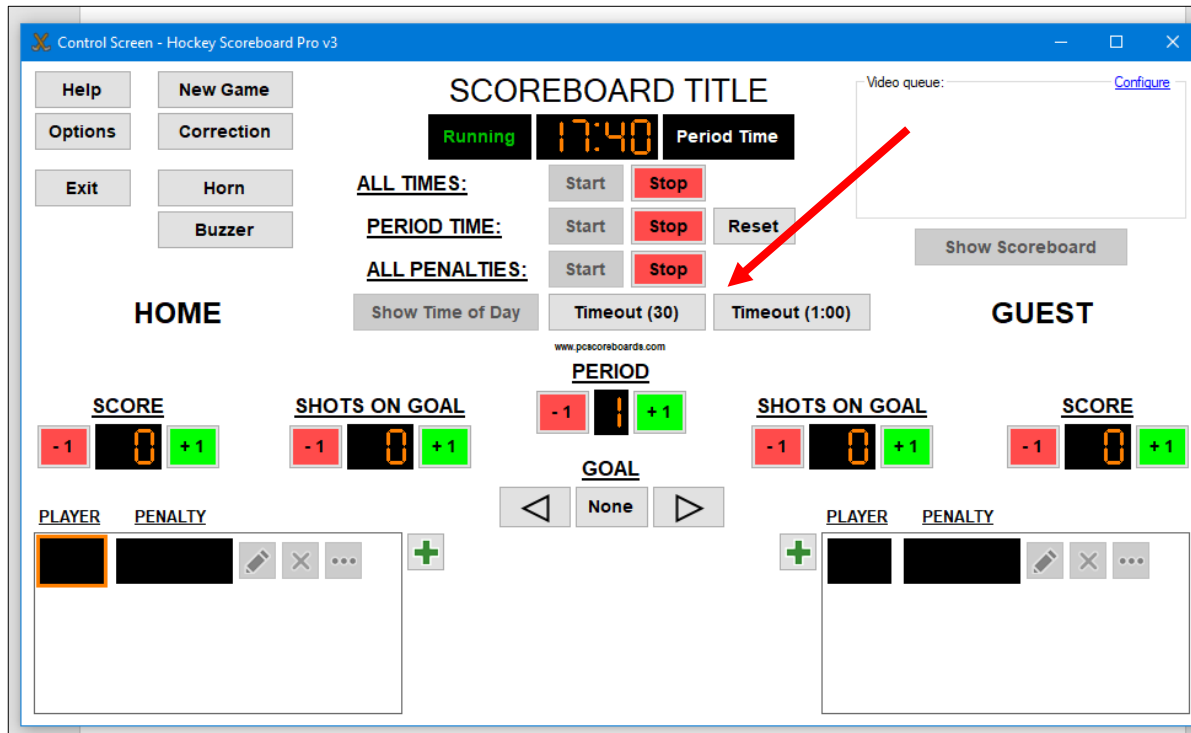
Control Screen - Hockey Scoreboard Pro v3

Help
New Game
Options
Correction
Exit
Horn
Buzzer

SCOREBOARD TITLE
Running 17:40 Period Time

Video queue: Configure

ALL TIMES: Start Stop
PERIOD TIME: Start Stop Reset
ALL PENALTIES: Start Stop

Show Scoreboard

HOME
Show Time of Day
Timeout (30)
Timeout (1:00)
GUEST

www.pcscoreboards.com

PERIOD
- 1 1 + 1

SCORE
- 1 0 + 1
SHOTS ON GOAL
- 1 0 + 1
SHOTS ON GOAL
- 1 0 + 1
SCORE
- 1 0 + 1

GOAL
None

PLAYER PENALTY
PLAYER PENALTY